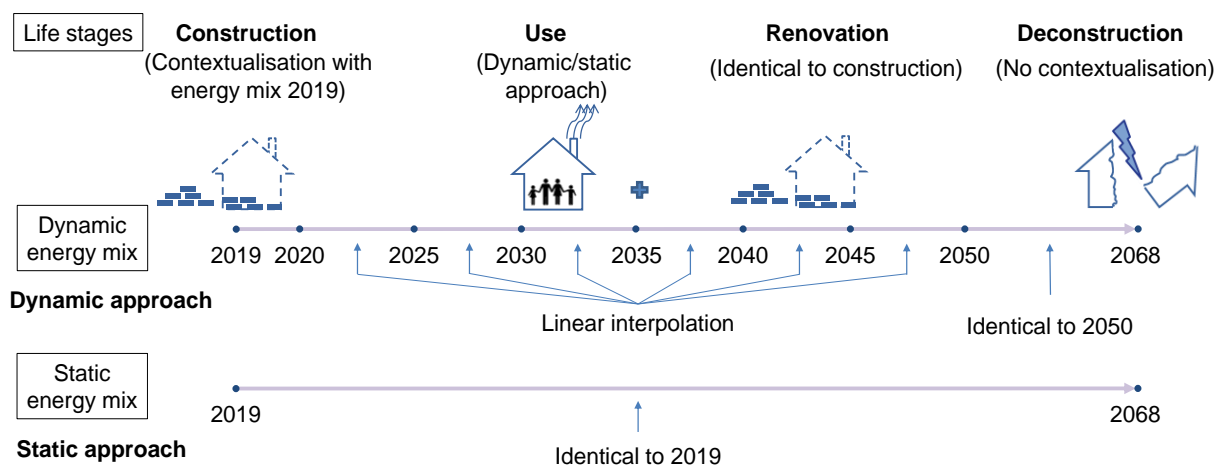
Life stages

Construction
(Contextualisation with energy mix 2019)

Use
(Dynamic/static approach)

Renovation
(Identical to construction)

Deconstruction
(No contextualisation)

Dynamic energy mix

2019 2020 2025 2030 2035 2040 2045 2050 2068

Dynamic approach

Linear interpolation

Identical to 2050

Static energy mix

2019 2068

Static approach

Identical to 2019